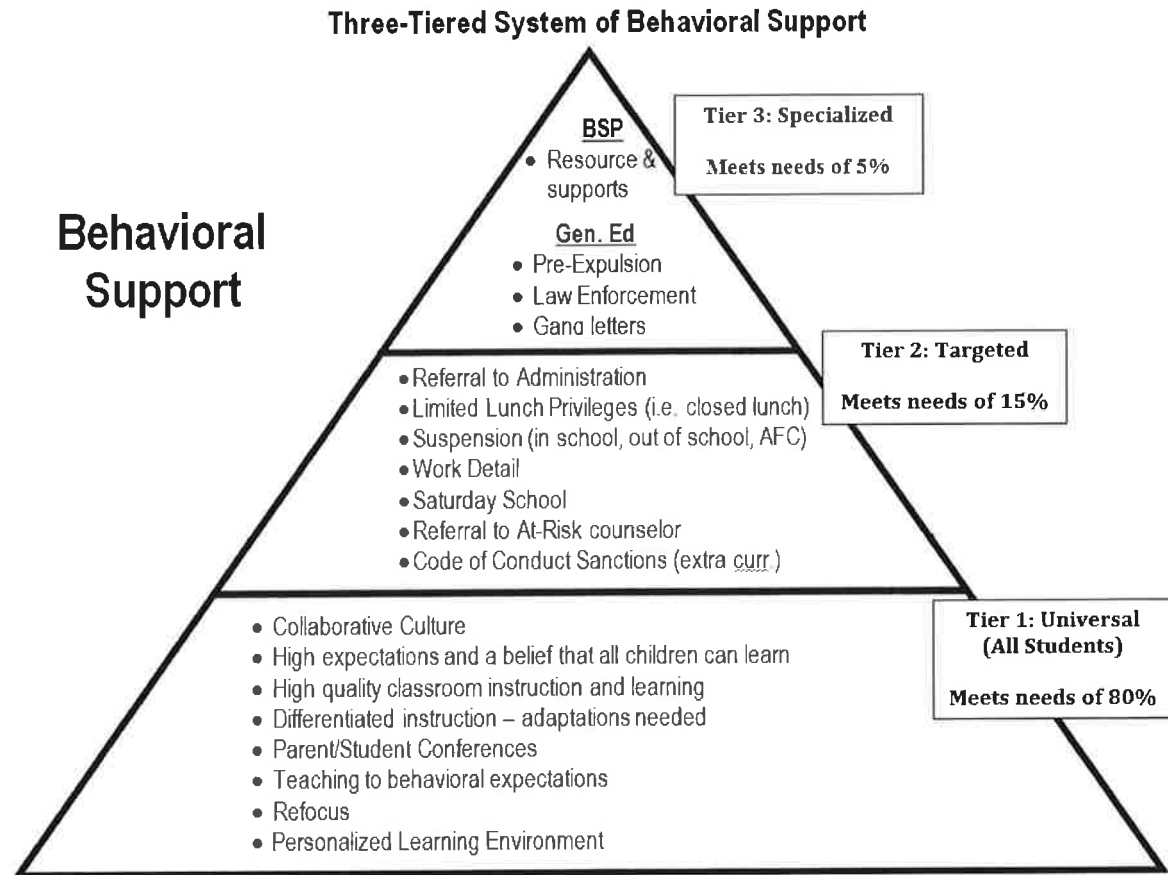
Three-Tiered System of Behavioral Support

Behavioral Support

BSP
• Resource & supports

Gen. Ed
• Pre-Expulsion
• Law Enforcement
• Gang letters

Tier 3: Specialized

Meets needs of 5%

• Referral to Administration
• Limited Lunch Privileges (i.e. closed lunch)
• Suspension (in school, out of school, AFC)
• Work Detail
• Saturday School
• Referral to At-Risk counselor
• Code of Conduct Sanctions (extra curr.)

Tier 2: Targeted

Meets needs of 15%

• Collaborative Culture
• High expectations and a belief that all children can learn
• High quality classroom instruction and learning
• Differentiated instruction – adaptations needed
• Parent/Student Conferences
• Teaching to behavioral expectations
• Refocus
• Personalized Learning Environment

Tier 1: Universal (All Students)

Meets needs of 80%